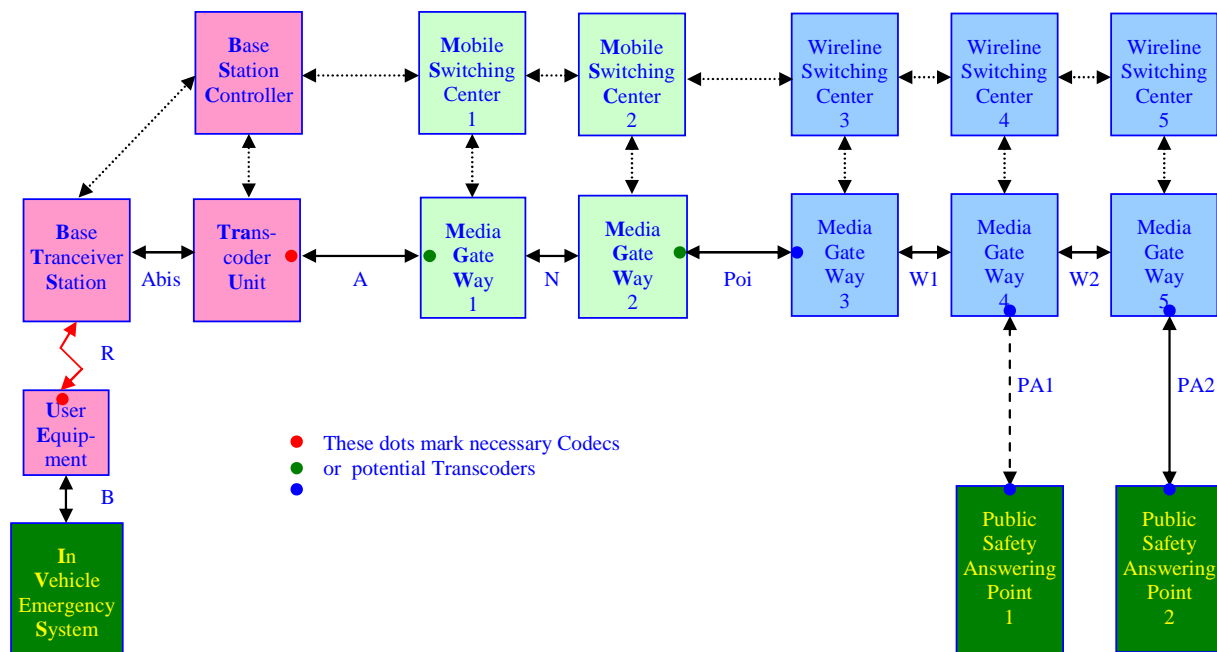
Base Station Controller

Mobile Switching Center 1

Mobile Switching Center 2

Wireline Switching Center 3

Wireline Switching Center 4

Wireline Switching Center 5

Base Tranceiver Station

Abis

Trans-coder Unit

A

Media Gate Way 1

N

Media Gate Way 2

Poi

Media Gate Way 3

W1

Media Gate Way 4

W2

Media Gate Way 5

R

User Equip-ment

B

In Vehicle Emergency System

These dots mark necessary Codecs
or potential Transcoders

PA1

PA2

Public Safety Answering Point 1

Public Safety Answering Point 2